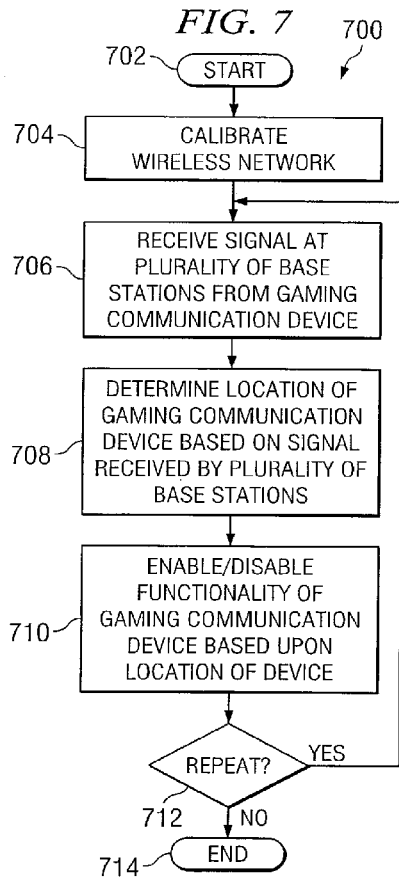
FIG. 7

700

702

START

704

CALIBRATE WIRELESS NETWORK

706

RECEIVE SIGNAL AT PLURALITY OF BASE STATIONS FROM GAMING COMMUNICATION DEVICE

708

DETERMINE LOCATION OF GAMING COMMUNICATION DEVICE BASED ON SIGNAL RECEIVED BY PLURALITY OF BASE STATIONS

710

ENABLE/DISABLE FUNCTIONALITY OF GAMING COMMUNICATION DEVICE BASED UPON LOCATION OF DEVICE

REPEAT?

YES

712

NO

714

END